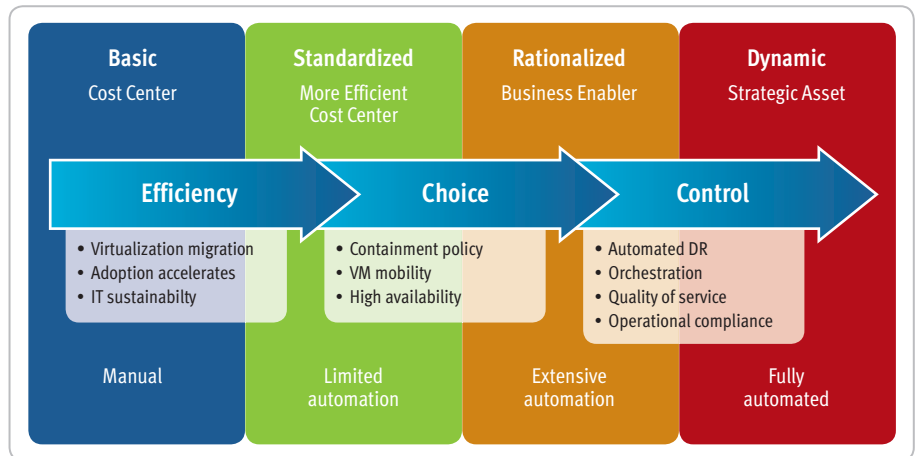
Basic
Cost Center

Standardized
More Efficient Cost Center

Rationalized
Business Enabler

Dynamic
Strategic Asset

Efficiency

Choice

Control

• Virtualization migration
• Adoption accelerates
• IT sustainabilty

• Containment policy
• VM mobility
• High availability

• Automated DR
• Orchestration
• Quality of service
• Operational compliance

Manual

Limited automation

Extensive automation

Fully automated